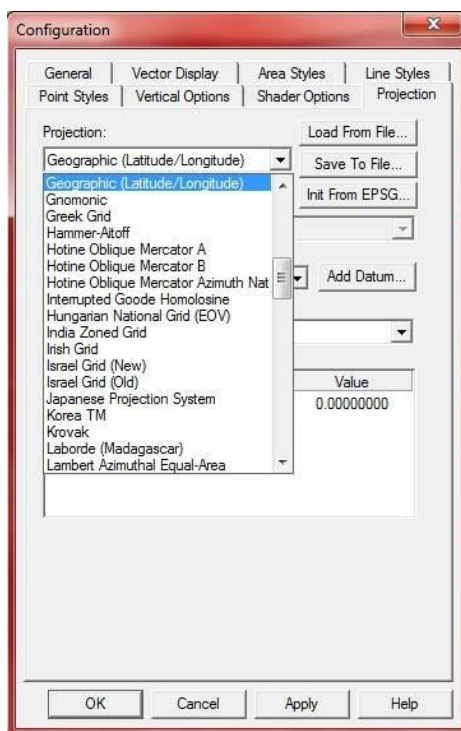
Configuration

General | Vector Display | Area Styles | Line Styles
Point Styles | Vertical Options | Shader Options | Projection

Projection:

Load From File...

Geographic (Latitude/Longitude)

Save To File...

Geographic (Latitude/Longitude)
Gnomonic
Greek Grid
Hammer-Aitoff
Hotine Oblique Mercator A
Hotine Oblique Mercator B
Hotine Oblique Mercator Azimuth Nat
Interrupted Goode Homolosine
Hungarian National Grid (EOV)
India Zoned Grid
Irish Grid
Israel Grid (New)
Israel Grid (Old)
Japanese Projection System
Korea TM
Krovak
Laborde (Madagascar)
Lambert Azimuthal Equal-Area

Init From EPSG...

Add Datum...

Value
0.00000000

OK | Cancel | Apply | Help